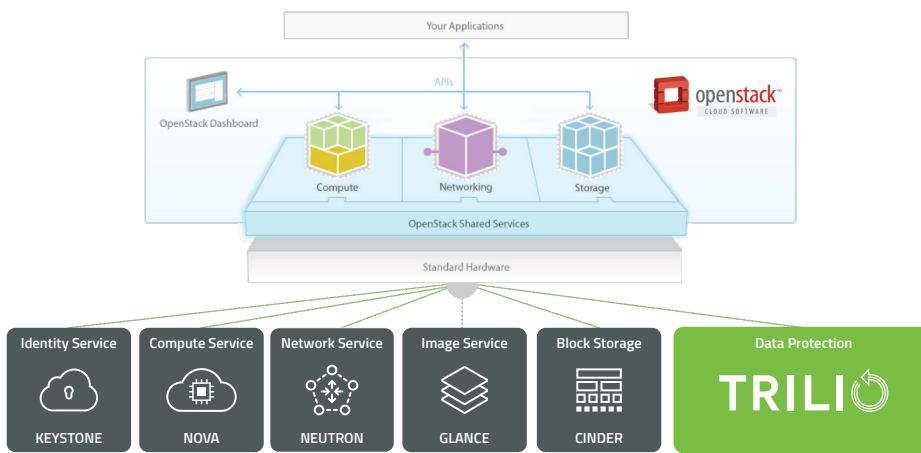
Your Applications

APIs

OpenStack Dashboard

openstack™
CLOUD SOFTWARE

Compute

Networking

Storage

OpenStack Shared Services

Standard Hardware

Identity Service
KEYSTONE

Compute Service
NOVA

Network Service
NEUTRON

Image Service
GLANCE

Block Storage
CINDER

Data Protection
TRILIO